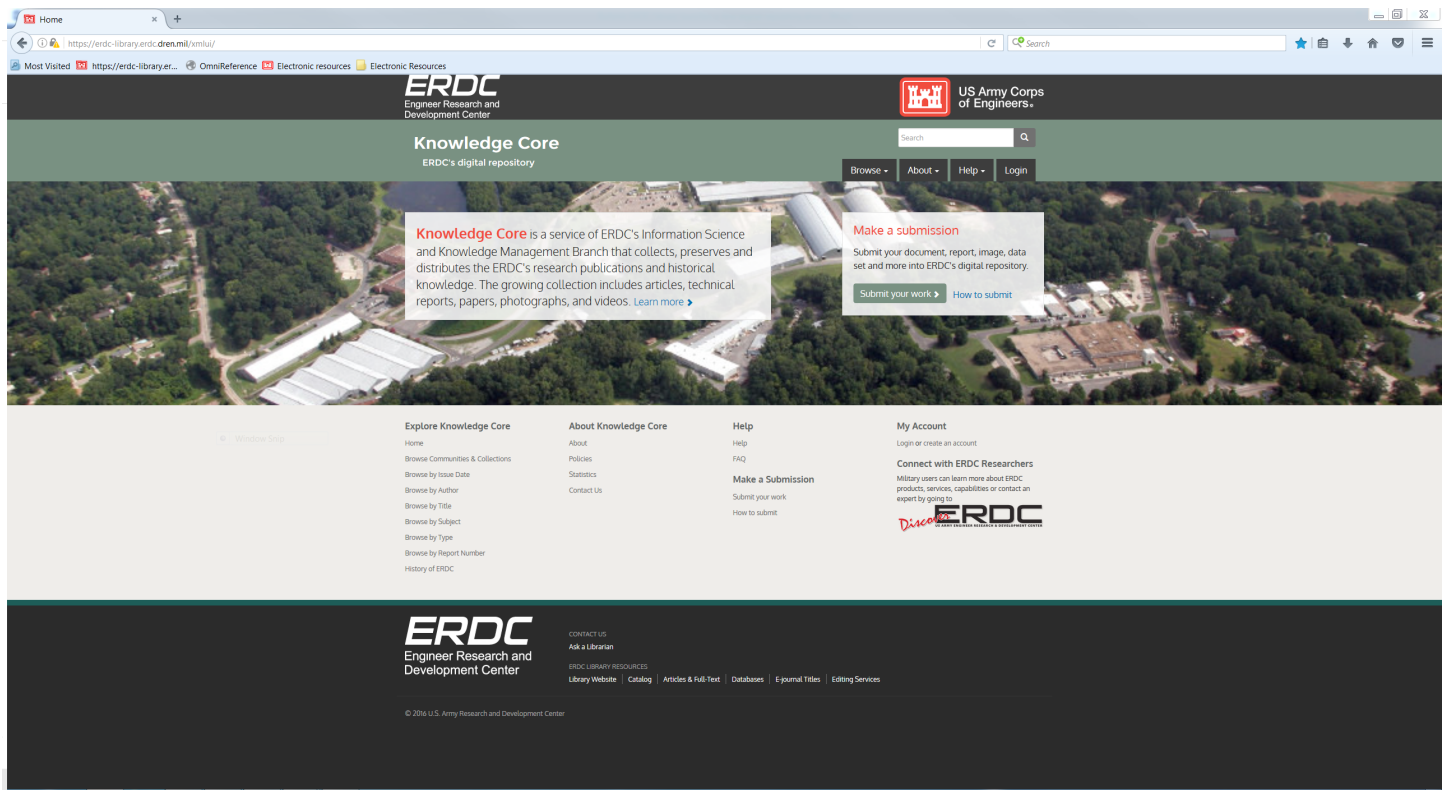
Home

https://erdc-library.erdc.dren.mil/xmlui/

Search

Most Visited https://erdc-library.er... OmniReference Electronic resources Electronic Resources

ERDC
Engineer Research and Development Center

US Army Corps of Engineers

Knowledge Core
ERDC's digital repository

Search

Browse About Help Login

Knowledge Core is a service of ERDC's Information Science and Knowledge Management Branch that collects, preserves and distributes the ERDC's research publications and historical knowledge. The growing collection includes articles, technical reports, papers, photographs, and videos. Learn more

Make a submission
Submit your document, report, image, data set and more into ERDC's digital repository.
Submit your work How to submit

Explore Knowledge Core
Home
Browse Communities & Collections
Browse by Issue Date
Browse by Author
Browse by Title
Browse by Subject
Browse by Type
Browse by Report Number
History of ERDC

About Knowledge Core
About
Policies
Statistics
Contact Us

Help
Help
FAQ

Make a Submission
Submit your work
How to submit

My Account
Login or create an account

Connect with ERDC Researchers
Military users can learn more about ERDC products, services, capabilities or contact an expert by going to

Discover ERDC
US ARMY ENGINEER RESEARCH & DEVELOPMENT CENTER

ERDC
Engineer Research and Development Center

CONTACT US
Ask a Librarian

ERDC LIBRARY RESOURCES
Library Website | Catalog | Articles & Full-Text | Databases | E-journal Titles | Editing Services

© 2016 U.S. Army Research and Development Center